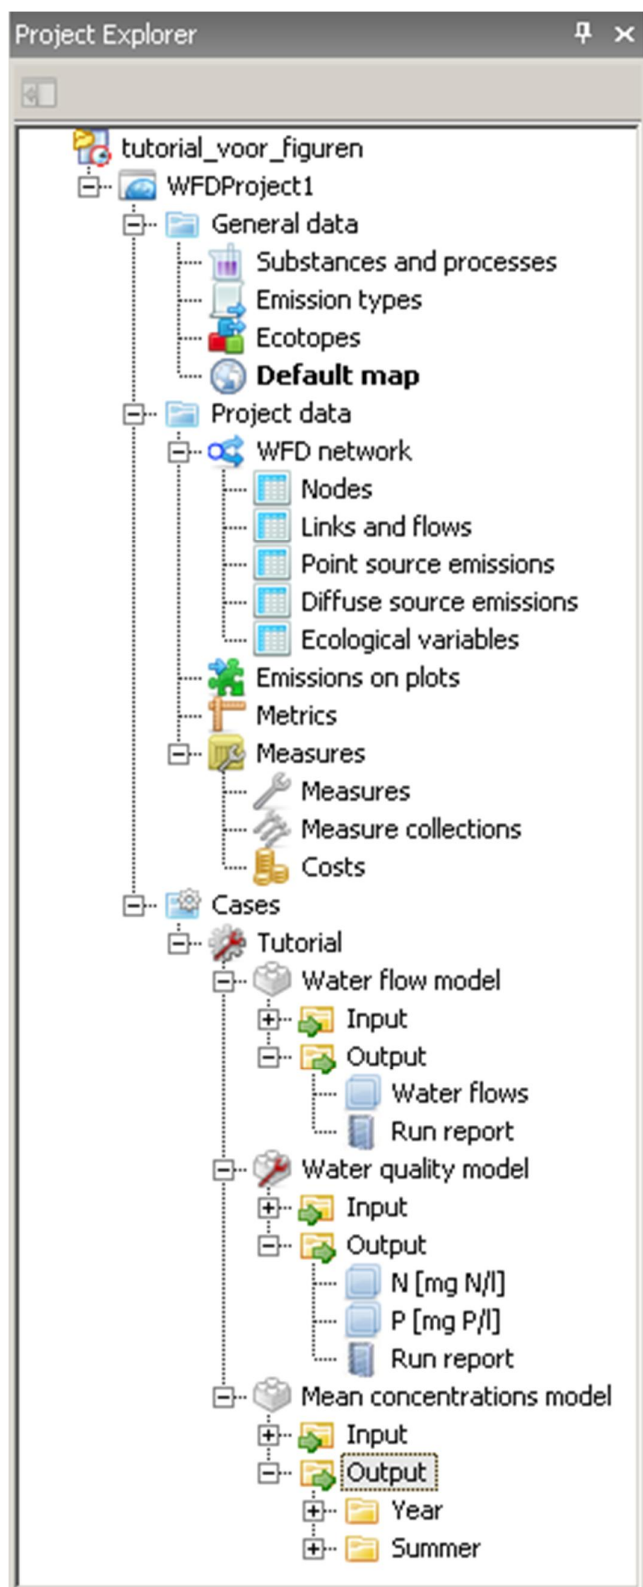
Project Explorer

tutorial_voor_figuren
WFDProject1
General data
Substances and processes
Emission types
Ecotopes
**Default map**
Project data
WFD network
Nodes
Links and flows
Point source emissions
Diffuse source emissions
Ecological variables
Emissions on plots
Metrics
Measures
Measures
Measure collections
Costs
Cases
Tutorial
Water flow model
Input
Output
Water flows
Run report
Water quality model
Input
Output
N [mg N/l]
P [mg P/l]
Run report
Mean concentrations model
Input
Output
Year
Summer